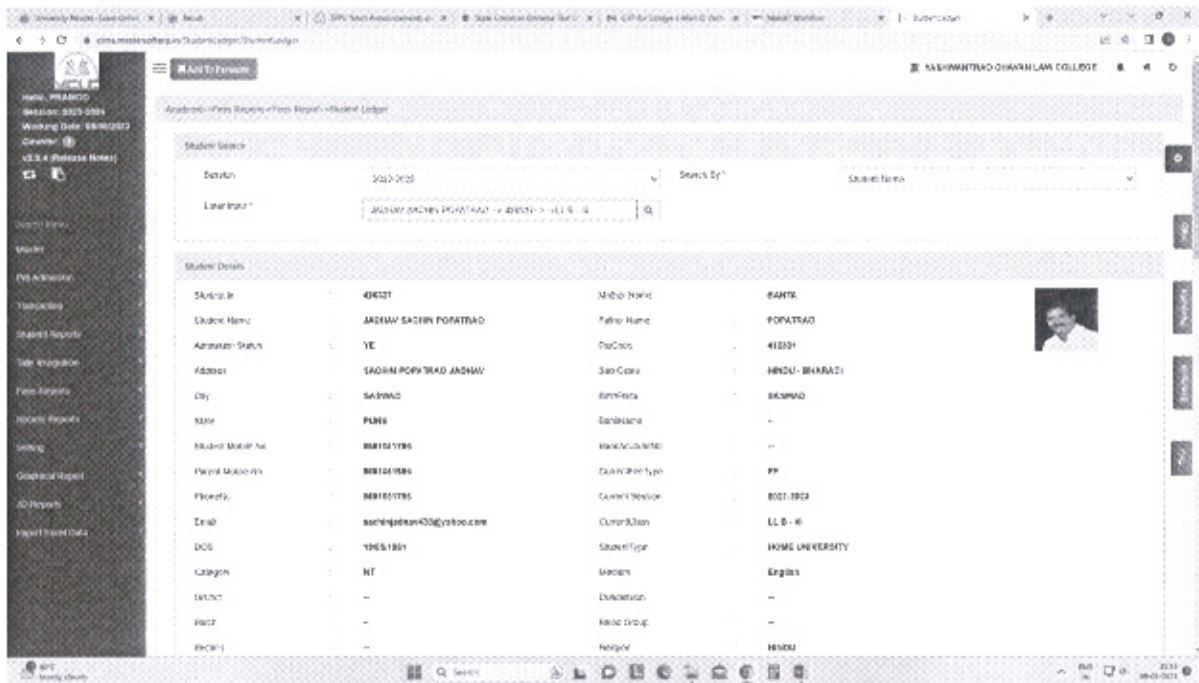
Add To Favourite

YASHWANTRAO CHAVAN LAW COLLEGE

Hello, PRAMOD
Session: 2023-2024
Working Date: 08/08/2023
Counter: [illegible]
v3.3.4 (Release Notes)

Master
PG Admission
Transaction
Student Reports
Fees Reports
Setting
Graphical Report
ID Reports
Import Excel Data

Academic>>Fees Reports>>Fees Report>>Student Ledger

Student Search

Session : 2022-2023
Search By * : Student Name
Enter Input * : JADHAV SACHIN POPATRAO -> 436527 -> LL B - III

Student Details

| | | | |
|---|---|---|---|
| Student Id | 436527 | Mother Name | SANTA |
| Student Name | JADHAV SACHIN POPATRAO | Father Name | POPATRAO |
| Admission Status | YE | PinCode | 412301 |
| Address | SACHIN POPATRAO JADHAV | Sub Caste | HINDU - BHARADI |
| City | SASWAD | BirthPlace | SASWAD |
| State | PUNE | BankName | - |
| Student Mobile No | 9881051786 | BankAccountNo | - |
| Parent Mobile No | 9881041586 | CurrentFeeType | FF |
| PhoneNo | 9881051786 | Current Session | 2022-2023 |
| Email | sachinjadhav433@yahoo.com | CurrentClass | LL B - III |
| DOB | 1965/1981 | StudentType | HOME UNIVERSITY |
| Category | NT | Medium | English |
| District | - | Domicile | - |
| Batch | - | Blood Group | - |
| Religion | - | Religion | HINDU |

Search